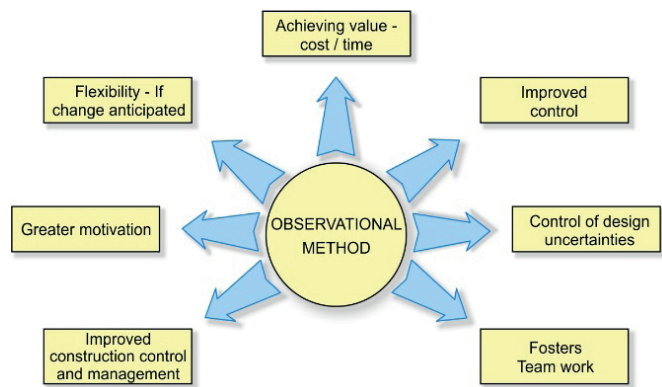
Achieving value - cost / time

Flexibility - If change anticipated

Improved control

OBSERVATIONAL METHOD

Greater motivation

Control of design uncertainties

Improved construction control and management

Fosters Team work